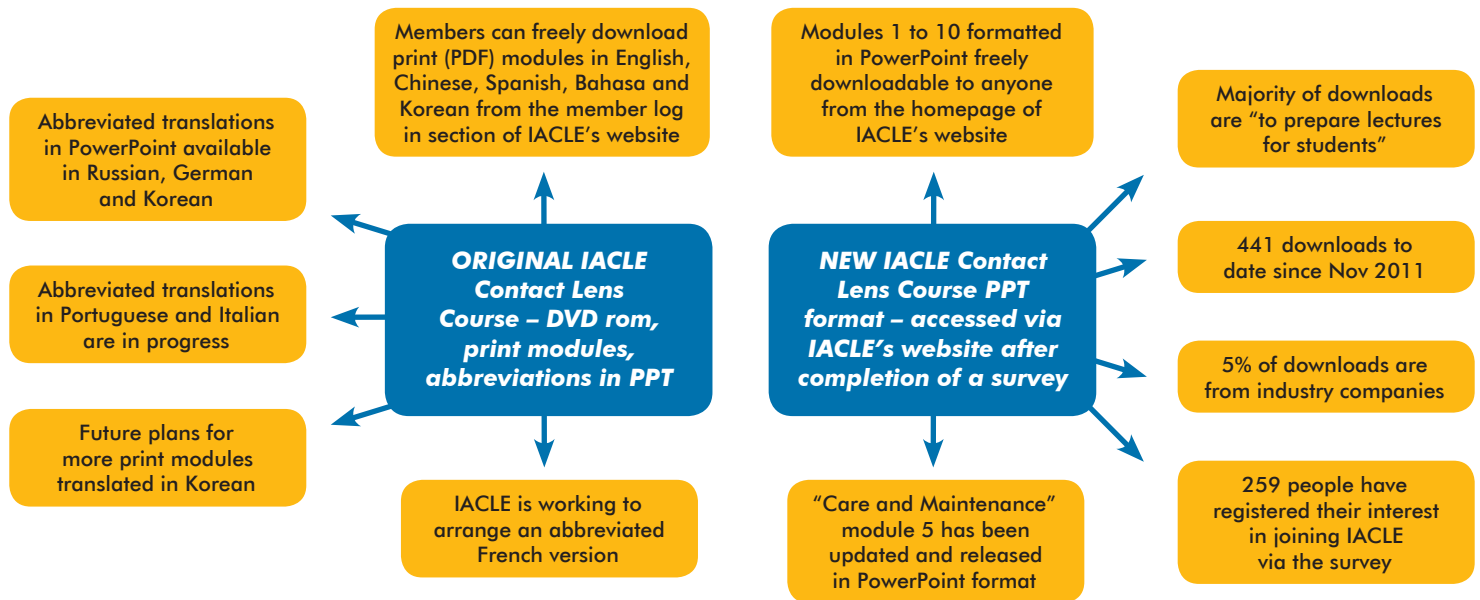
Abbreviated translations in PowerPoint available in Russian, German and Korean

Abbreviated translations in Portuguese and Italian are in progress

Future plans for more print modules translated in Korean

Members can freely download print (PDF) modules in English, Chinese, Spanish, Bahasa and Korean from the member log in section of IACLE's website

ORIGINAL IACLE Contact Lens Course – DVD rom, print modules, abbreviations in PPT

IACLE is working to arrange an abbreviated French version

Modules 1 to 10 formatted in PowerPoint freely downloadable to anyone from the homepage of IACLE's website

NEW IACLE Contact Lens Course PPT format – accessed via IACLE's website after completion of a survey

"Care and Maintenance" module 5 has been updated and released in PowerPoint format

Majority of downloads are "to prepare lectures for students"

441 downloads to date since Nov 2011

5% of downloads are from industry companies

259 people have registered their interest in joining IACLE via the survey